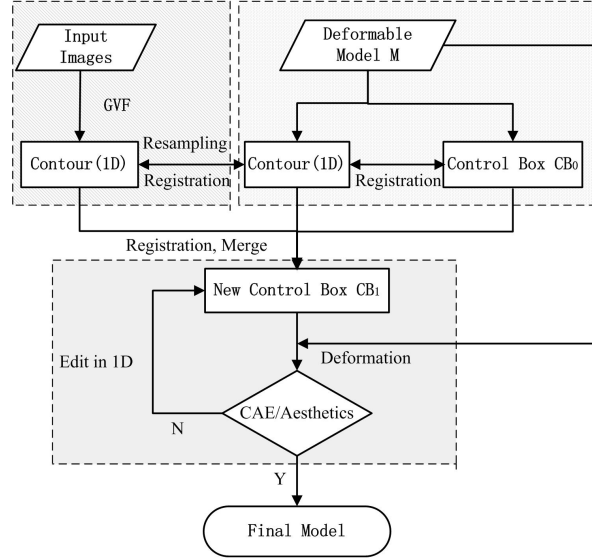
Input Images

GVF

Contour (1D)

Resampling

Registration

Deformable Model M

Contour (1D)

Registration

Control Box $CB_0$

Registration, Merge

New Control Box $CB_1$

Edit in 1D

Deformation

CAE/Aesthetics

N

Y

Final Model